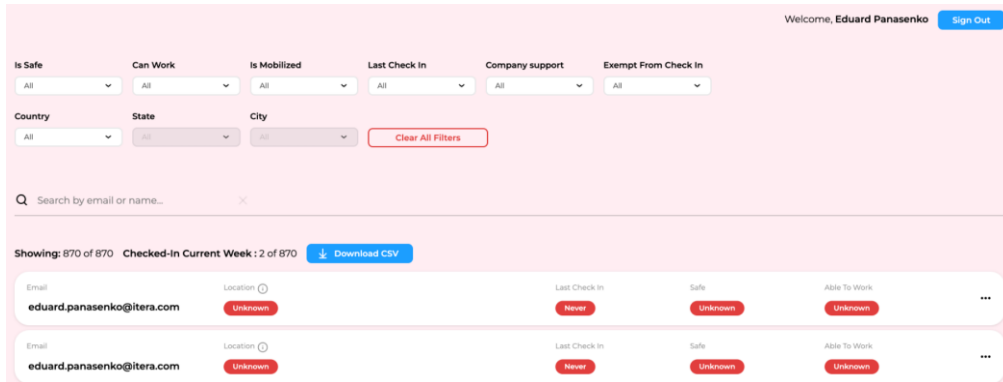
Welcome, Eduard Panasenko Sign Out

Is Safe
All

Can Work
All

Is Mobilized
All

Last Check In
All

Company support
All

Exempt From Check In
All

Country
All

State
All

City
All

Clear All Filters

Search by email or name...

Showing: 870 of 870 Checked-In Current Week : 2 of 870 Download CSV

| Email | Location | Last Check In | Safe | Able To Work |
|---|---|---|---|---|
| eduard.panasenko@itera.com | Unknown | Never | Unknown | Unknown |
| eduard.panasenko@itera.com | Unknown | Never | Unknown | Unknown |